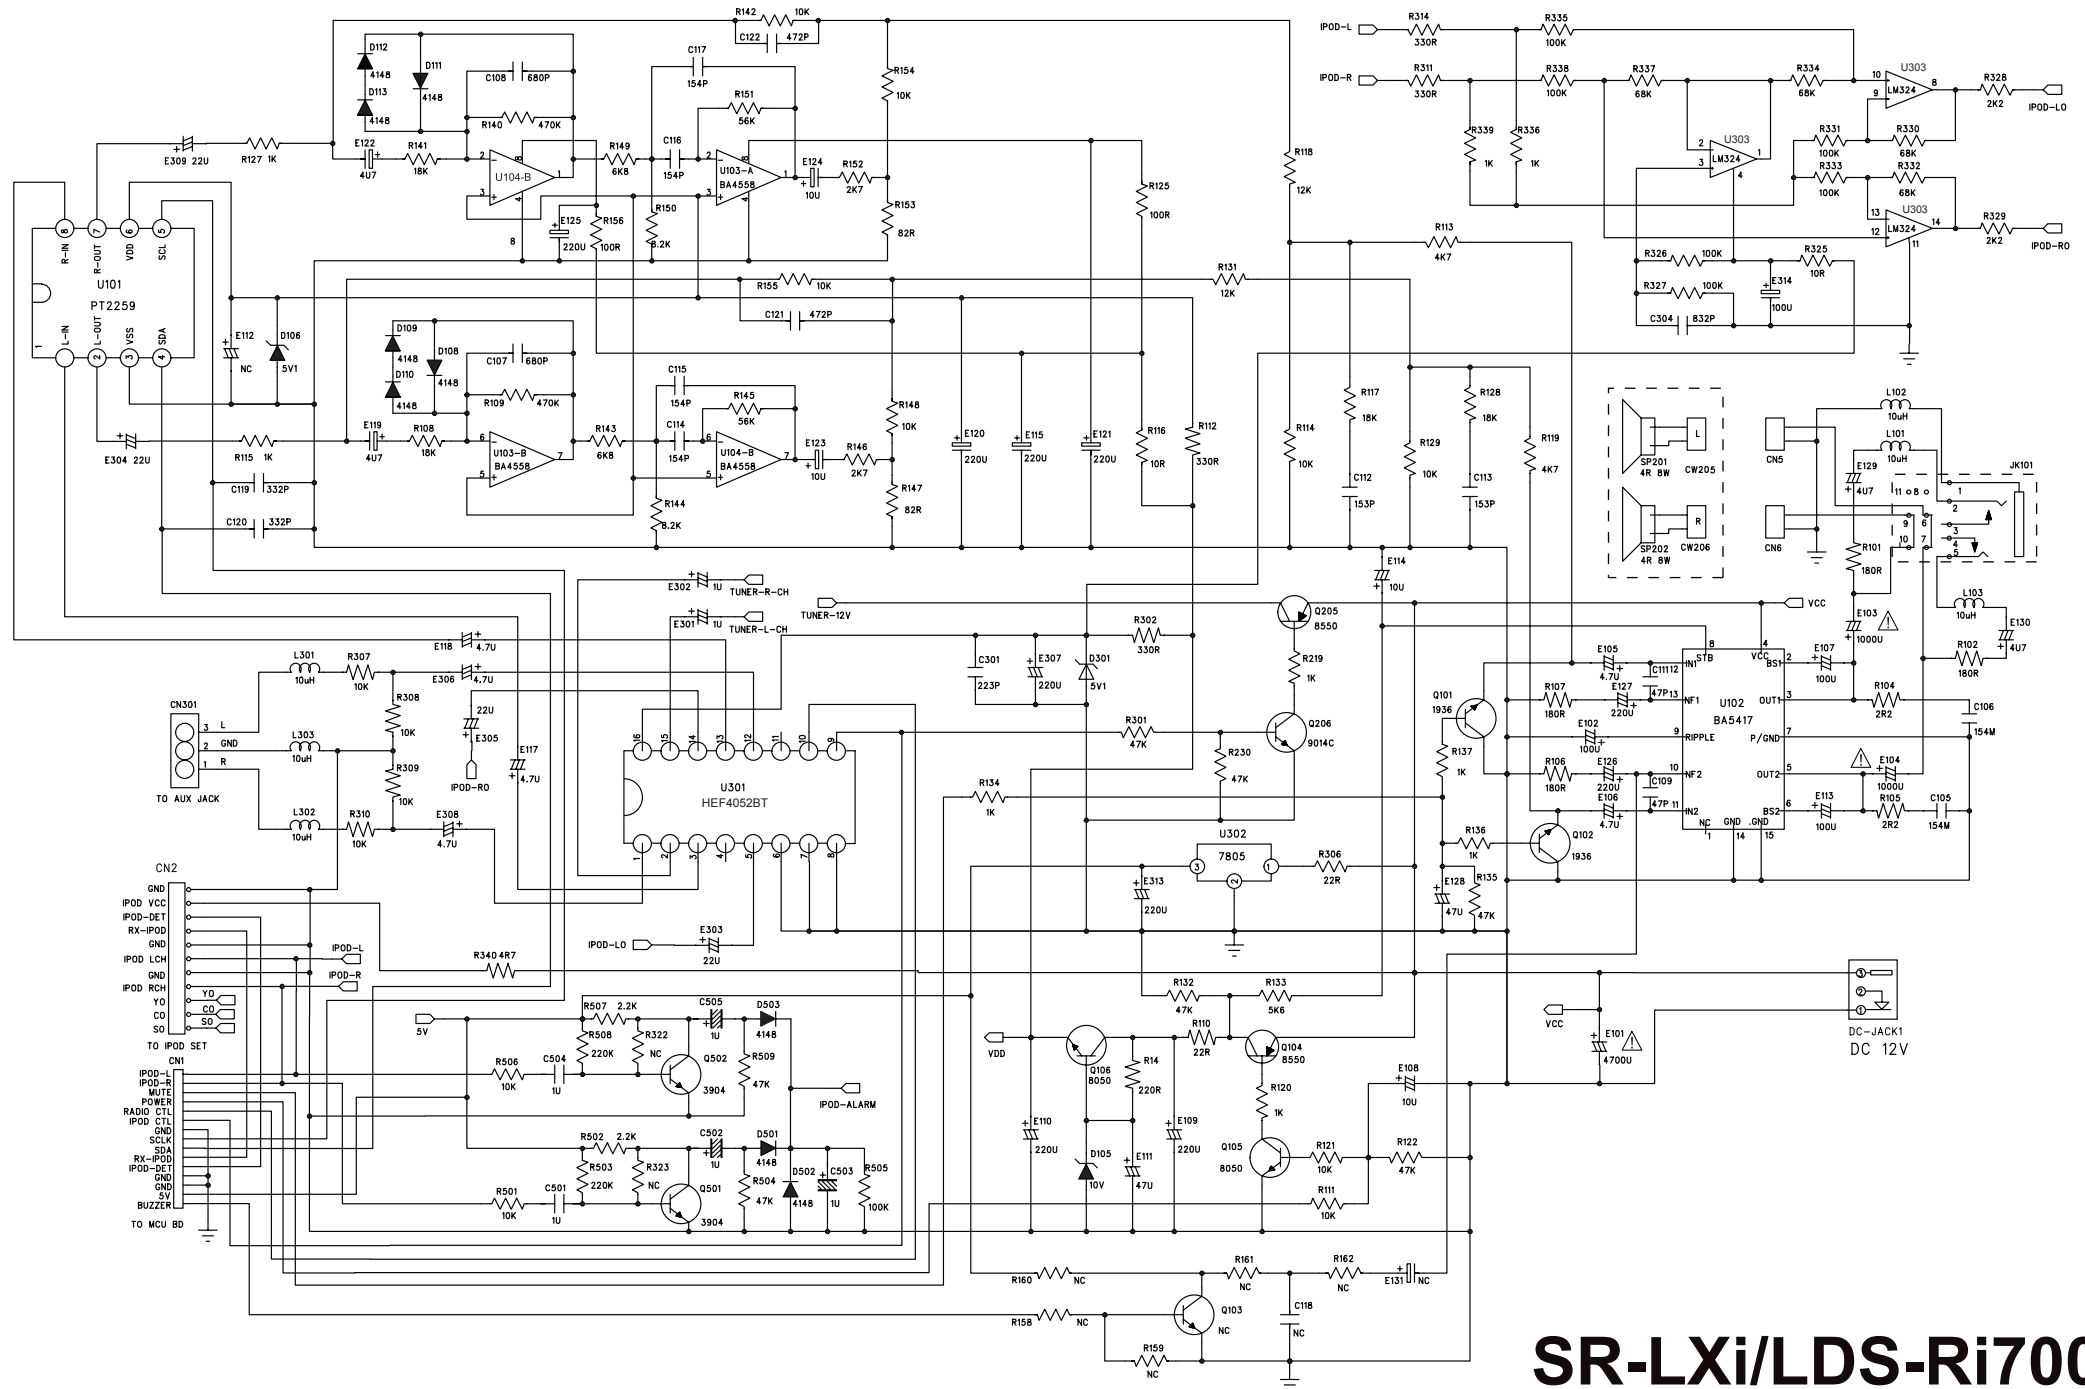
R142 10K
C122 472P
D112
4148
D111
4148
D113
4148
C108 680P
R140 470K
C117
154P
R151
56K
R154
10K
E309 22U
R127 1K
E122
4U7
R141
18K
R149
6K8
C116
154P
U104-B
U103-A
BA4558
E124
10U
R152
2K7
R153
82R
E125
220U
R156
100R
R150
8.2K
8
R-IN
R-OUT
VDD
SCL
8
7
6
5
U101
PT2259
1
L-IN
L-OUT
VSS
SDA
2
3
4
E112
NC
D106
5V1
R155 10K
C121 472P
D109
4148
D108
4148
D110
4148
C107 680P
R109 470K
C115
154P
R145
56K
C114
154P
E304 22U
R115 1K
E119
4U7
R108
18K
U103-B
BA4558
R143
6K8
U104-B
BA4558
E123
10U
R146
2K7
R148
10K
R147
82R
R144
8.2K
C119 332P
C120 332P
E120
220U
E115
220U
E121
220U
R125
100R
R116
10R
R112
330R
R118
12K
R131
12K
R114
10K
R113
4K7
R117
18K
C112
153P
R129
10K
R128
18K
C113
153P
R119
4K7
IPOD-L
R314
330R
R335
100K
IPOD-R
R311
330R
R338
100K
R337
68K
R334
68K
U303
LM324
R328
2K2
IPOD-LO
R339
1K
R336
1K
U303
LM324
R331
100K
R330
68K
R333
100K
R332
68K
U303
LM324
R329
2K2
IPOD-RO
R326 100K
R325
10R
R327 100K
E314
100U
C304 832P
SP201
4R 8W
L
CW205
SP202
4R 8W
R
CW206
CN5
CN6
L102
10uH
L101
10uH
E129
4U7
R101
180R
JK101
L103
10uH
E130
4U7
E302 1U
TUNER-R-CH
E301 1U
TUNER-L-CH
TUNER-12V
E114
10U
Q205
8550
VCC
E103
1000U
L301
10uH
R307
10K
E118 4.7U
E306 4.7U
R302
330R
C301
223P
E307
220U
D301
5V1
R219
1K
CN301
L
GND
R
TO AUX JACK
R308
10K
L303
10uH
R309
10K
L302
10uH
R310
10K
E305
22U
IPOD-RO
E117
4.7U
E308
4.7U
U301
HEF4052BT
R301
47K
R230
47K
Q206
9014C
R134
1K
U302
7805
R306
22R
E313
220U
E105
4.7U
C111 12
E127
220U
E102
100U
E126
220U
C109
E106
4.7U
R107
180R
R106
180R
Q101
1936
R137
1K
R136
1K
Q102
1936
E128
47U
R135
47K
U102
BA5417
IN1
STB
VCC
BS1
NF1
OUT1
RIPPLE
P/GND
NF2
OUT2
IN2
NC
GND
GND
BS2
E107
100U
R104
2R2
C106
154M
E104
1000U
E113
100U
R105
2R2
C105
154M
R102
180R
CN2
GND
IPOD VCC
IPOD-DET
RX-IPOD
GND
IPOD LCH
GND
IPOD RCH
YO
CO
SO
TO IPOD SET
IPOD-L
IPOD-R
R340 4R7
YO
CO
SO
IPOD-LO
E303
22U
R132
47K
R133
5K6
DC-JACK1
DC 12V
VCC
E101
4700U
5V
R507 2.2K
C505
1U
D503
4148
R508
220K
R322
NC
Q502
3904
R509
47K
IPOD-ALARM
R506
10K
C504
1U
CN1
IPOD-L
IPOD-R
MUTE
POWER
RADIO CTL
IPOD CTL
GND
SCLK
SDA
RX-IPOD
IPOD-DET
GND
GND
5V
BUZZER
TO MCU BD
R502 2.2K
C502
1U
D501
4148
R503
220K
R323
NC
D502
4148
C503
1U
R505
100K
R504
47K
R501
10K
C501
1U
Q501
3904
VDD
Q106
8050
R14
220R
R110
22R
Q104
8550
R120
1K
E110
220U
D105
10V
E111
47U
E109
220U
Q105
8050
E108
10U
R121
10K
R122
47K
R111
10K
R160 NC
R161
NC
R162
NC
E131 NC
Q103
NC
C118
NC
R158 NC
R159
NC
SR-LXi/LDS-Ri700